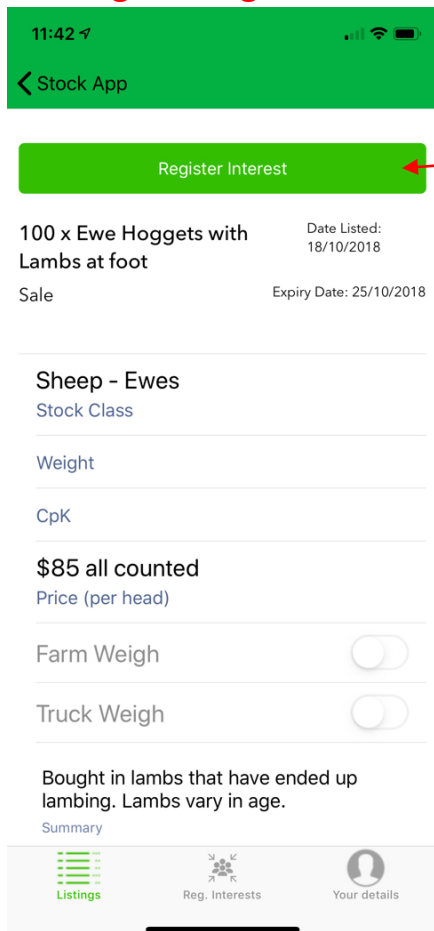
11:42

Stock App

Register Interest

100 x Ewe Hoggets with Lambs at foot

Date Listed: 18/10/2018

Sale

Expiry Date: 25/10/2018

Sheep - Ewes

Stock Class

Weight

CpK

$85 all counted

Price (per head)

Farm Weigh

Truck Weigh

Bought in lambs that have ended up lambing. Lambs vary in age.

Summary

Listings

Reg. Interests

Your details